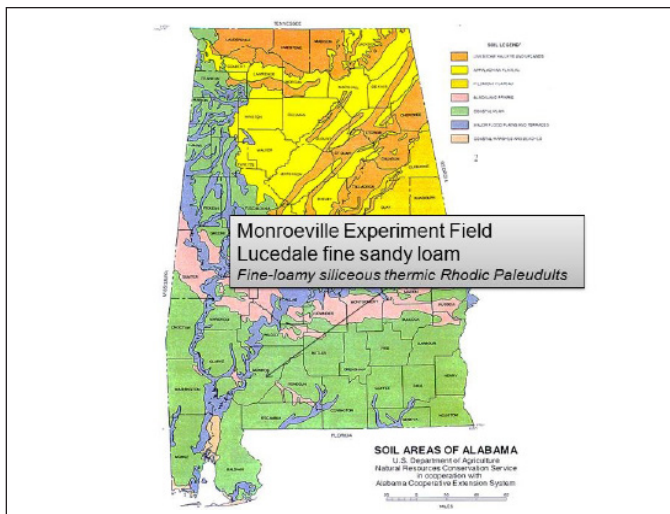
TENNESSEE

SOIL LEGEND

LIMESTONE VALLEYS AND UPLANDS

APPALACHIAN PLATEAU

PIEDMONT PLATEAU

BLACKLAND PRAIRIE

COASTAL PLAIN

MAJOR FLOOD PLAINS AND TERRACES

COASTAL MARSHES AND BEACHES

Monroeville Experiment Field
Lucedale fine sandy loam
*Fine-loamy siliceous thermic Rhodic Paleudults*

MISSISSIPPI

FLORIDA

SOIL AREAS OF ALABAMA
U.S. Department of Agriculture
Natural Resources Conservation Service
in cooperation with
Alabama Cooperative Extension System

MILES